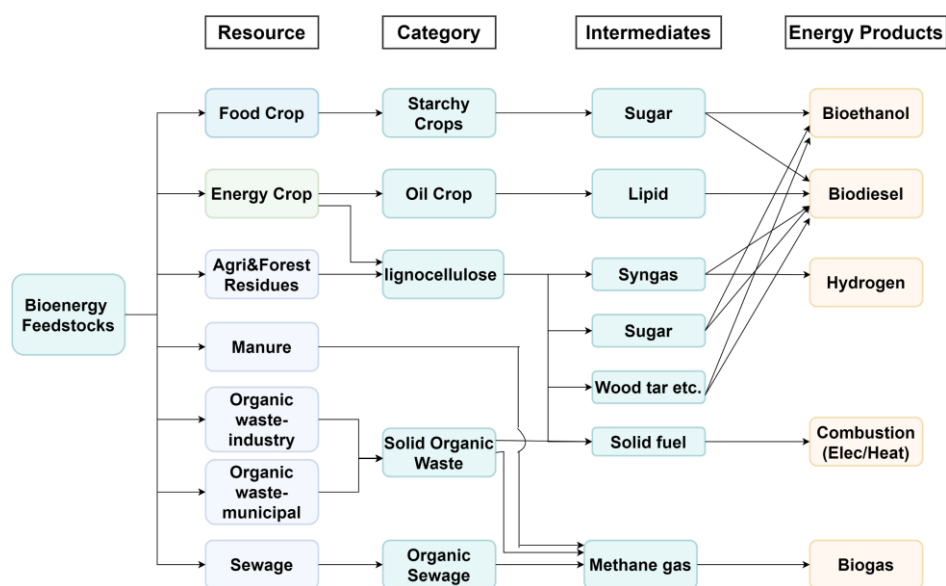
Resource

Category

Intermediates

Energy Products

Bioenergy Feedstocks

Food Crop

Energy Crop

Agri&Forest Residues

Manure

Organic waste-industry

Organic waste-municipal

Sewage

Starchy Crops

Oil Crop

lignocellulose

Solid Organic Waste

Organic Sewage

Sugar

Lipid

Syngas

Sugar

Wood tar etc.

Solid fuel

Methane gas

Bioethanol

Biodiesel

Hydrogen

Combustion (Elec/Heat)

Biogas